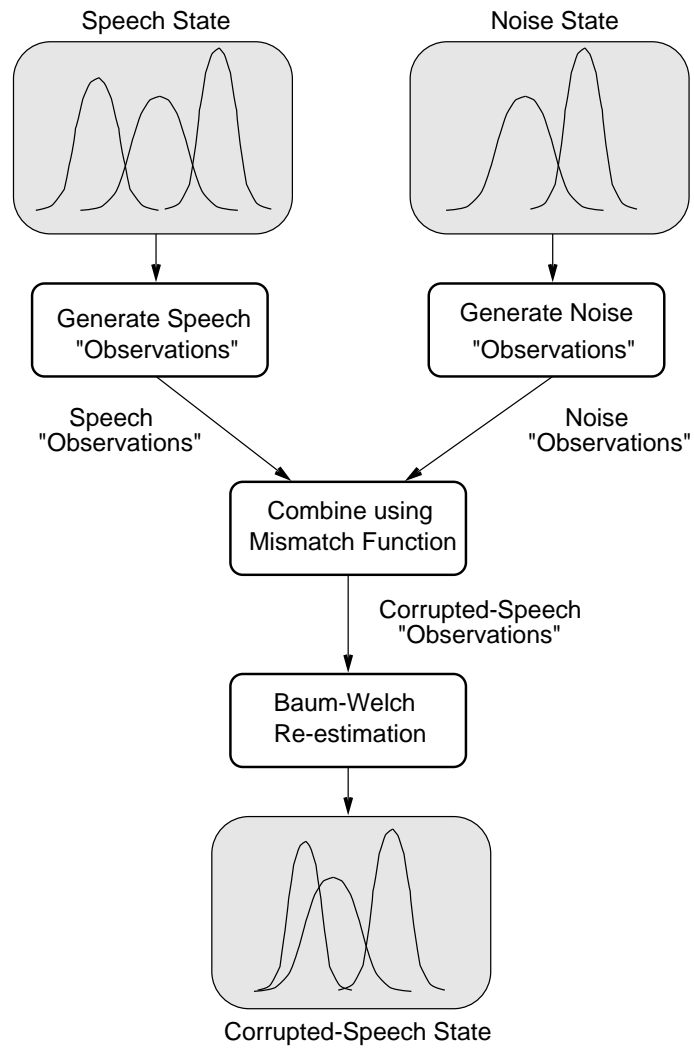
Speech State

Noise State

Generate Speech "Observations"

Generate Noise "Observations"

Speech "Observations"

Noise "Observations"

Combine using Mismatch Function

Corrupted-Speech "Observations"

Baum-Welch Re-estimation

Corrupted-Speech State